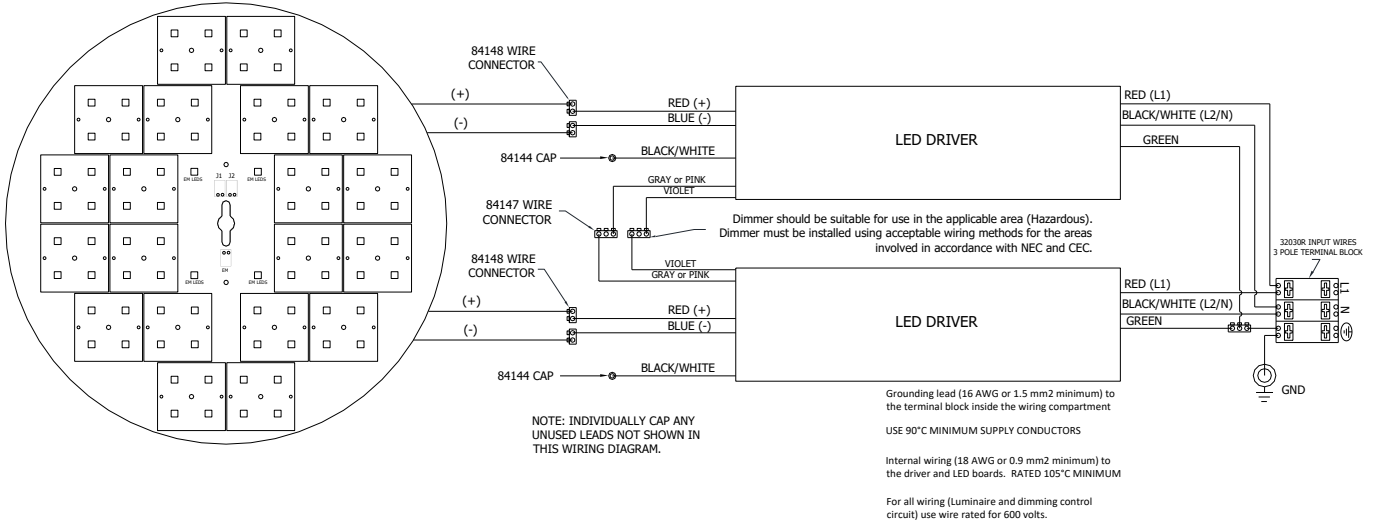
EM LEDS
J1 J2
EM LEDS
EM
EM LEDS
EM LEDS

84148 WIRE CONNECTOR
(+)
(-)
RED (+)
BLUE (-)
84144 CAP
BLACK/WHITE
LED DRIVER
RED (L1)
BLACK/WHITE (L2/N)
GREEN
GRAY or PINK
VIOLET
84147 WIRE CONNECTOR

Dimmer should be suitable for use in the applicable area (Hazardous). Dimmer must be installed using acceptable wiring methods for the areas involved in accordance with NEC and CEC.

VIOLET
GRAY or PINK
32030R INPUT WIRES
3 POLE TERMINAL BLOCK
84148 WIRE CONNECTOR
(+)
(-)
RED (+)
BLUE (-)
LED DRIVER
RED (L1)
BLACK/WHITE (L2/N)
GREEN
L1
N
84144 CAP
BLACK/WHITE
GND

NOTE: INDIVIDUALLY CAP ANY UNUSED LEADS NOT SHOWN IN THIS WIRING DIAGRAM.

Grounding lead (16 AWG or 1.5 mm2 minimum) to the terminal block inside the wiring compartment

USE 90°C MINIMUM SUPPLY CONDUCTORS

Internal wiring (18 AWG or 0.9 mm2 minimum) to the driver and LED boards. RATED 105°C MINIMUM

For all wiring (Luminaire and dimming control circuit) use wire rated for 600 volts.